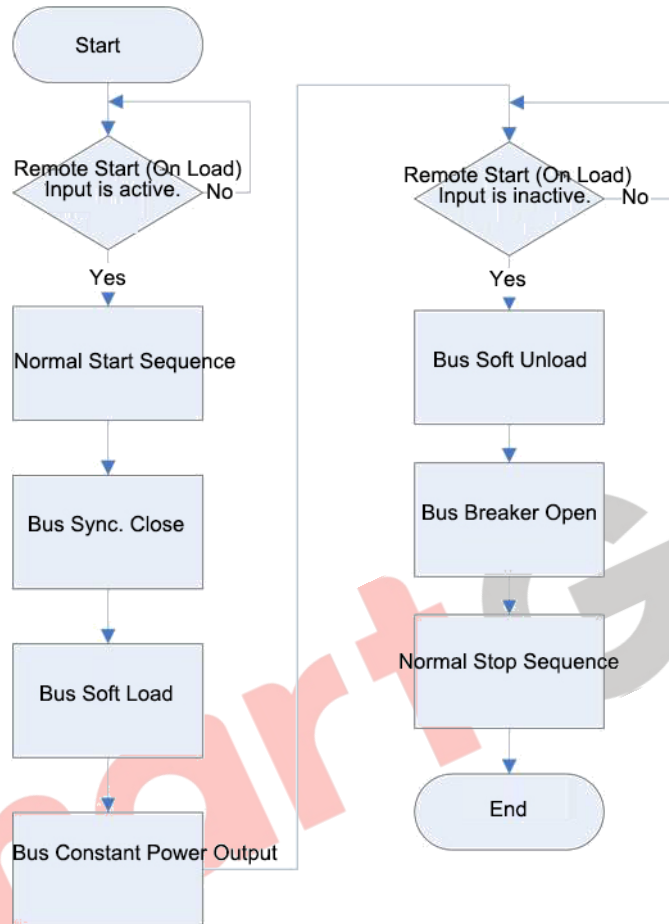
Start

Remote Start (On Load) Input is active.

No

Yes

Normal Start Sequence

Bus Sync. Close

Bus Soft Load

Bus Constant Power Output

Remote Start (On Load) Input is inactive.

No

Yes

Bus Soft Unload

Bus Breaker Open

Normal Stop Sequence

End